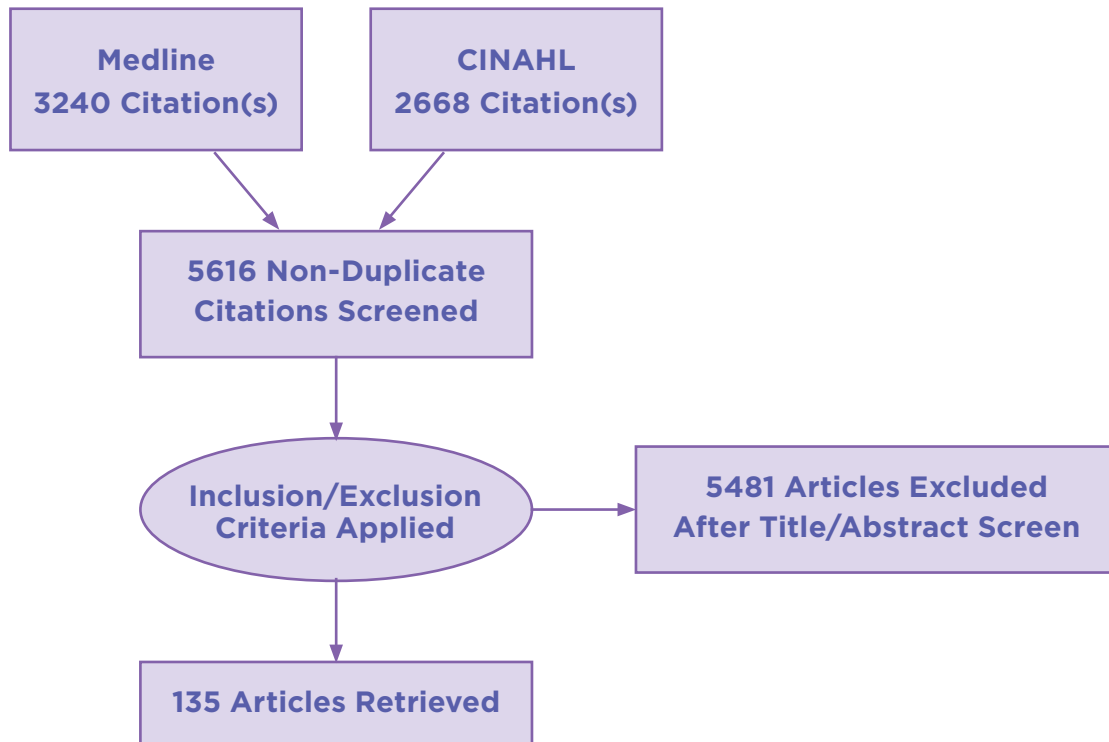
Medline
3240 Citation(s)

CINAHL
2668 Citation(s)

5616 Non-Duplicate Citations Screened

Inclusion/Exclusion Criteria Applied

5481 Articles Excluded After Title/Abstract Screen

135 Articles Retrieved